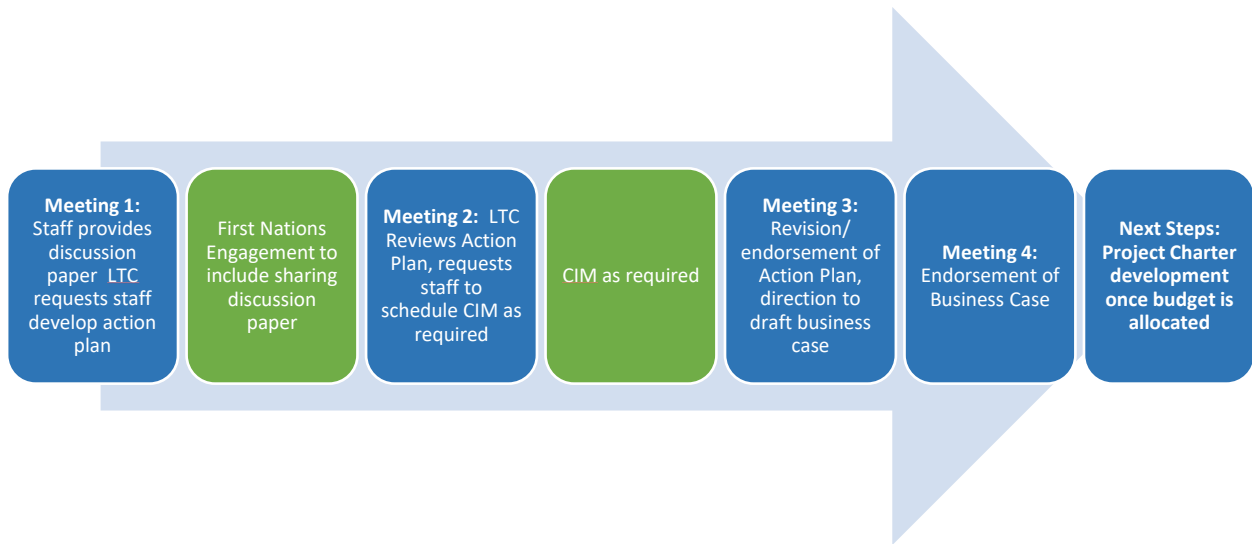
**Meeting 1:** Staff provides discussion paper LTC requests staff develop action plan

First Nations Engagement to include sharing discussion paper

**Meeting 2:** LTC Reviews Action Plan, requests staff to schedule CIM as required

CIM as required

**Meeting 3:** Revision/ endorsement of Action Plan, direction to draft business case

**Meeting 4:** Endorsement of Business Case

**Next Steps: Project Charter development once budget is allocated**